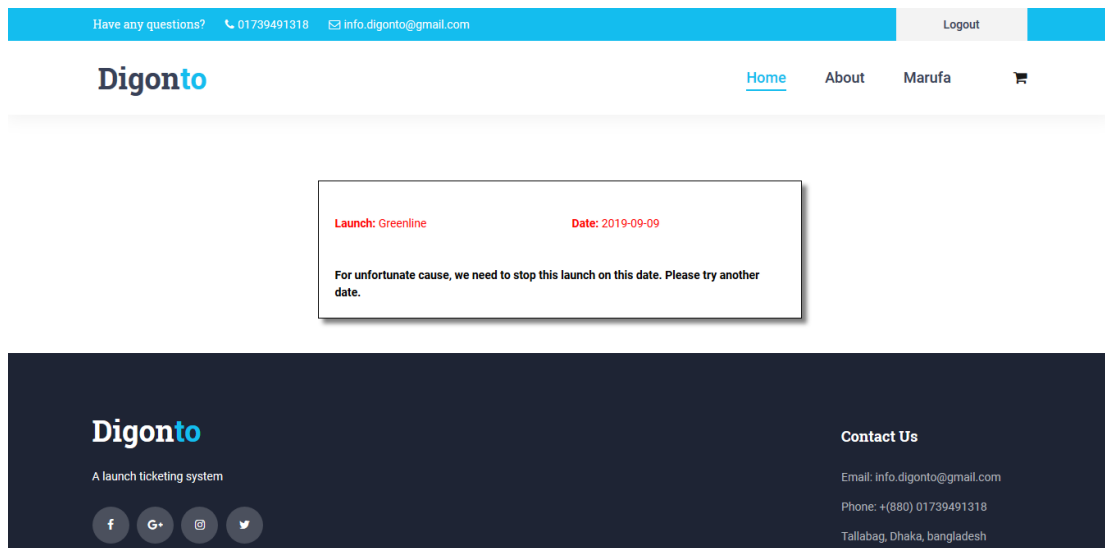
Have any questions? 01739491318 info.digonto@gmail.com

Logout

Digonto

Home About Marufa

**Launch:** Greenline **Date:** 2019-09-09

**For unfortunate cause, we need to stop this launch on this date. Please try another date.**

Digonto

A launch ticketing system

Contact Us

Email: info.digonto@gmail.com

Phone: +(880) 01739491318

Tallabag, Dhaka, bangladesh